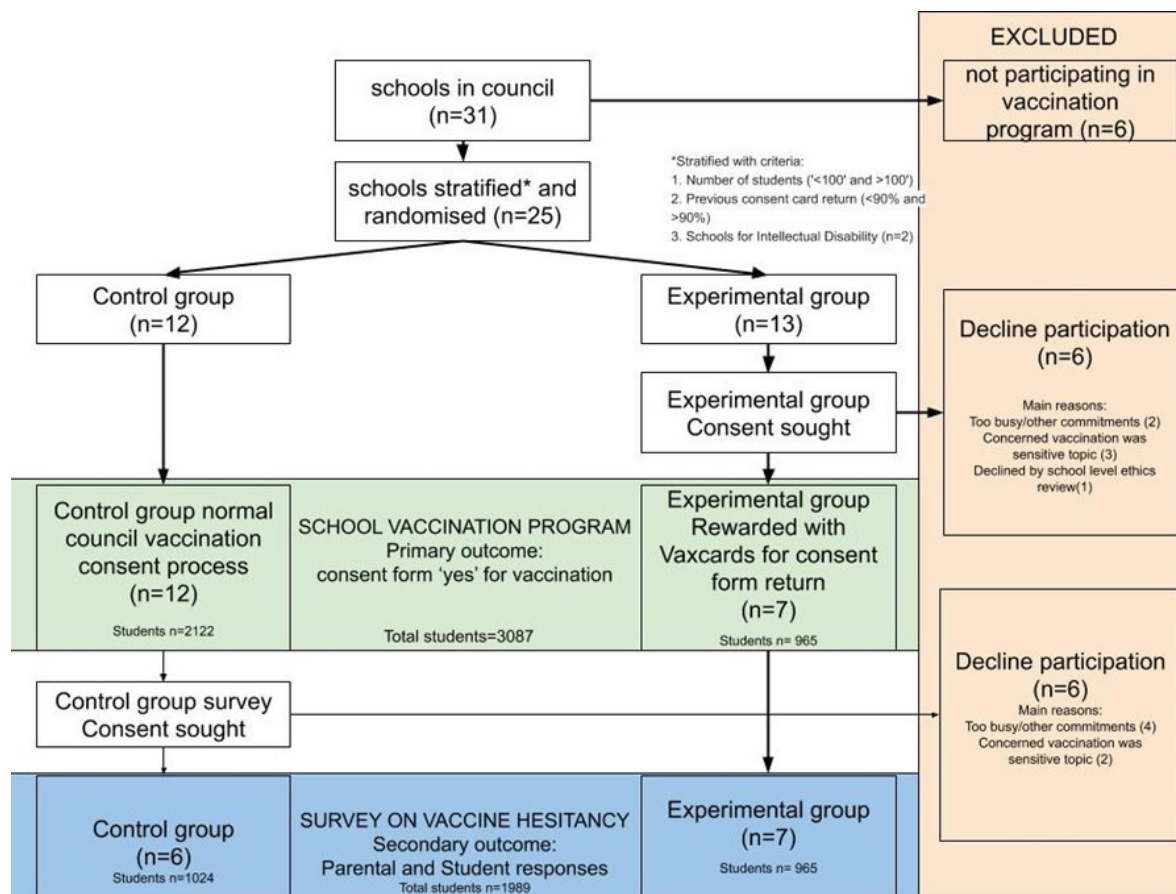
EXCLUDED

schools in council (n=31)

not participating in vaccination program (n=6)

schools stratified* and randomised (n=25)

*Stratified with criteria:
1. Number of students ('<100' and >100')
2. Previous consent card return (<90% and >90%)
3. Schools for Intellectual Disability (n=2)

Control group (n=12)

Experimental group (n=13)

Decline participation (n=6)

Main reasons:
Too busy/other commitments (2)
Concerned vaccination was sensitive topic (3)
Declined by school level ethics review(1)

Experimental group Consent sought

Control group normal council vaccination consent process (n=12)
Students n=2122

SCHOOL VACCINATION PROGRAM
Primary outcome:
consent form 'yes' for vaccination
Total students=3087

Experimental group Rewarded with Vaxcards for consent form return (n=7)
Students n= 965

Decline participation (n=6)
Main reasons:
Too busy/other commitments (4)
Concerned vaccination was sensitive topic (2)

Control group survey Consent sought

Control group (n=6)
Students n=1024

SURVEY ON VACCINE HESITANCY
Secondary outcome:
Parental and Student responses
Total students n=1989

Experimental group (n=7)
Students n= 965